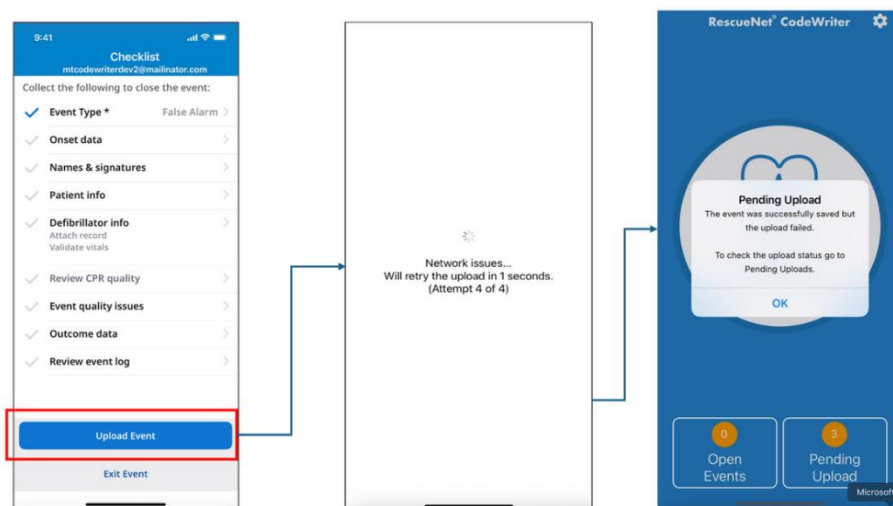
9:41

Checklist
mtcodewriterdev2@mailinator.com

Collect the following to close the event:

Event Type * False Alarm

Onset data

Names & signatures

Patient info

Defibrillator info
Attach record
Validate vitals

Review CPR quality

Event quality issues

Outcome data

Review event log

Upload Event

Exit Event

Network issues...
Will retry the upload in 1 seconds.
(Attempt 4 of 4)

RescueNet® CodeWriter

Pending Upload
The event was successfully saved but the upload failed.

To check the upload status go to Pending Uploads.

OK

0
Open Events

3
Pending Upload

Microsof